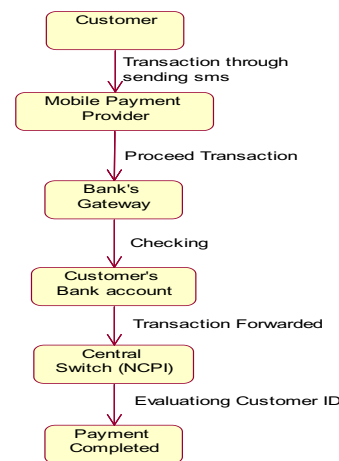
Customer

Transaction through sending sms

Mobile Payment Provider

Proceed Transaction

Bank's Gateway

Checking

Customer's Bank account

Transaction Forwarded

Central Switch (NCPI)

Evaluationg Customer ID

Payment Completed